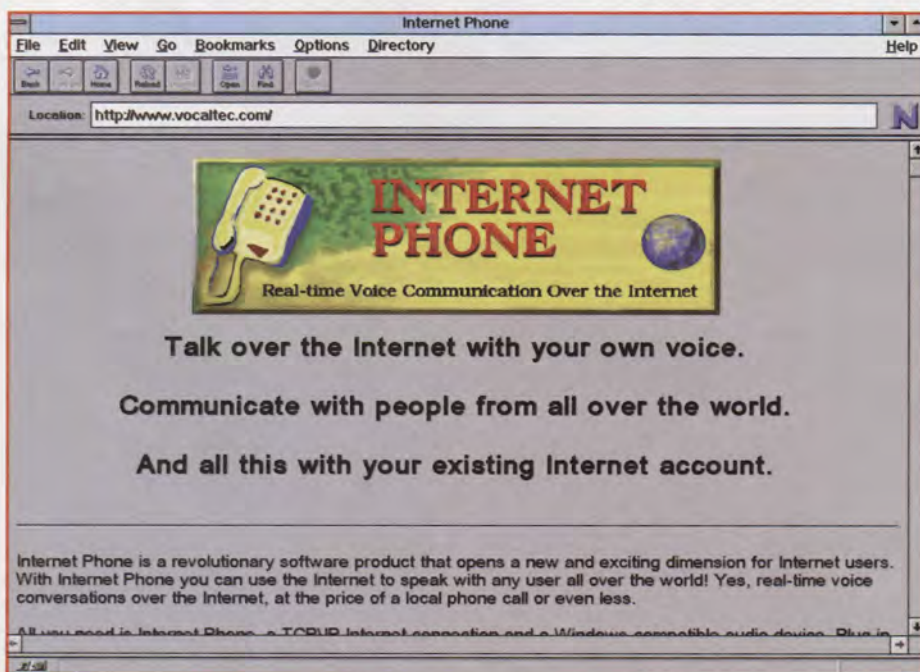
Internet Phone

File Edit View Go Bookmarks Options Directory Help

Back Forward Home Reload Images Open Find Stop

Location: http://www.vocaltec.com/

N

INTERNET PHONE
Real-time Voice Communication Over the Internet

Talk over the Internet with your own voice.

Communicate with people from all over the world.

And all this with your existing Internet account.

Internet Phone is a revolutionary software product that opens a new and exciting dimension for Internet users. With Internet Phone you can use the Internet to speak with any user all over the world! Yes, real-time voice conversations over the Internet, at the price of a local phone call or even less.

All you need is Internet Phone, a TCP/IP Internet connection and a Windows compatible audio device. Plug in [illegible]